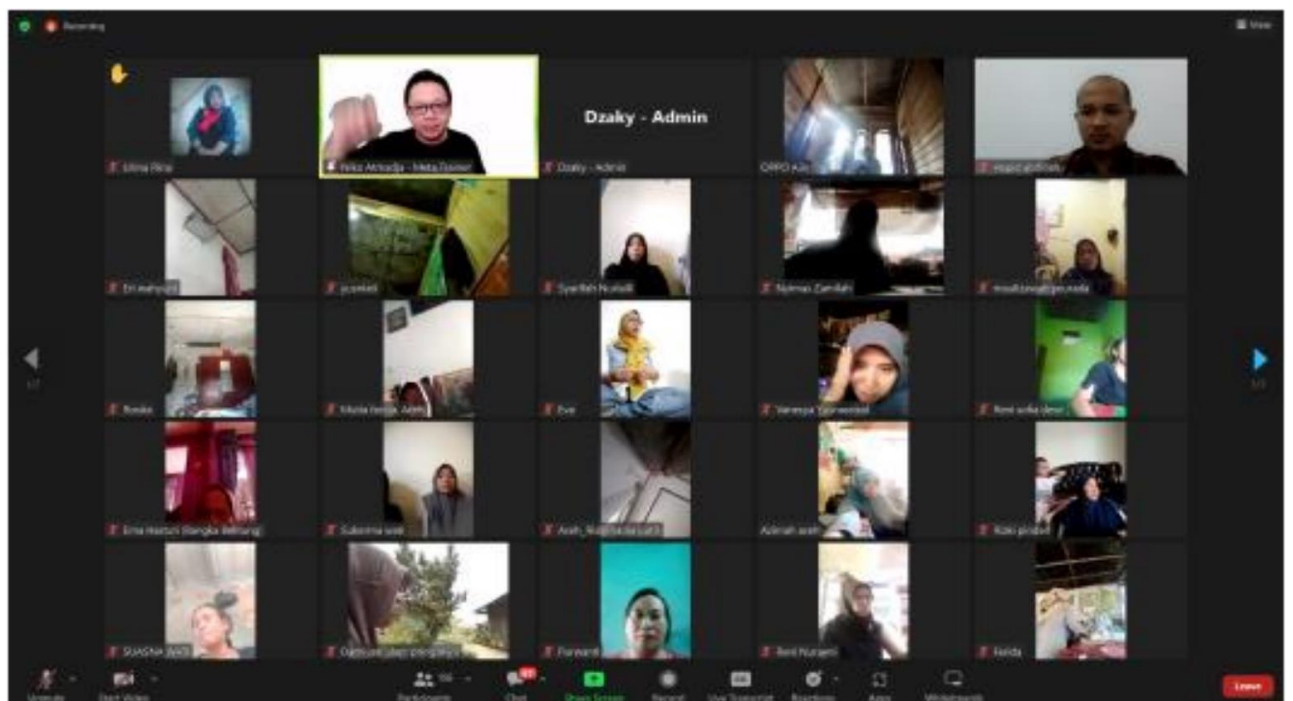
Recording

View

Dzaky - Admin

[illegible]

Yoko Akmadja - Meta Trainer

Dzaky - Admin

OPPO A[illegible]

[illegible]

Eri wahyuni

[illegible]

Syarifah N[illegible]

Nurmas Zamilah

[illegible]

Rosida

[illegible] Admin

Eva

Vanessa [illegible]

Reni sella dewi

Erna Hartati (Bangka Belitung)

Sukerma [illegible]

Aceh_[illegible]

Adenah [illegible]

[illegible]

SUASNA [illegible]

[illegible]

Purwanti

Reni Nurayeni

Farida

Unmute

Start Video

Participants

Chat

Share Screen

Record

Live Transcript

Reactions

Apps

Whiteboards

Leave